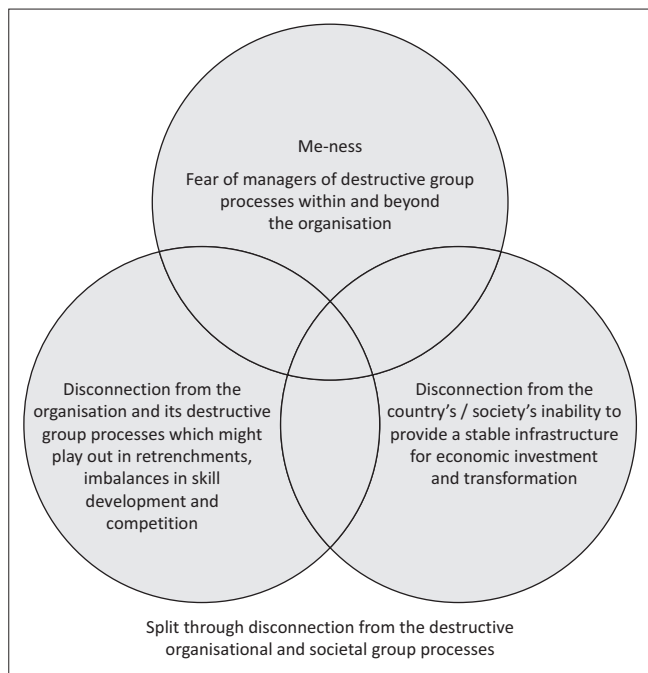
Me-ness

Fear of managers of destructive group processes within and beyond the organisation

Disconnection from the organisation and its destructive group processes which might play out in retrenchments, imbalances in skill development and competition

Disconnection from the country's / society's inability to provide a stable infrastructure for economic investment and transformation

Split through disconnection from the destructive organisational and societal group processes